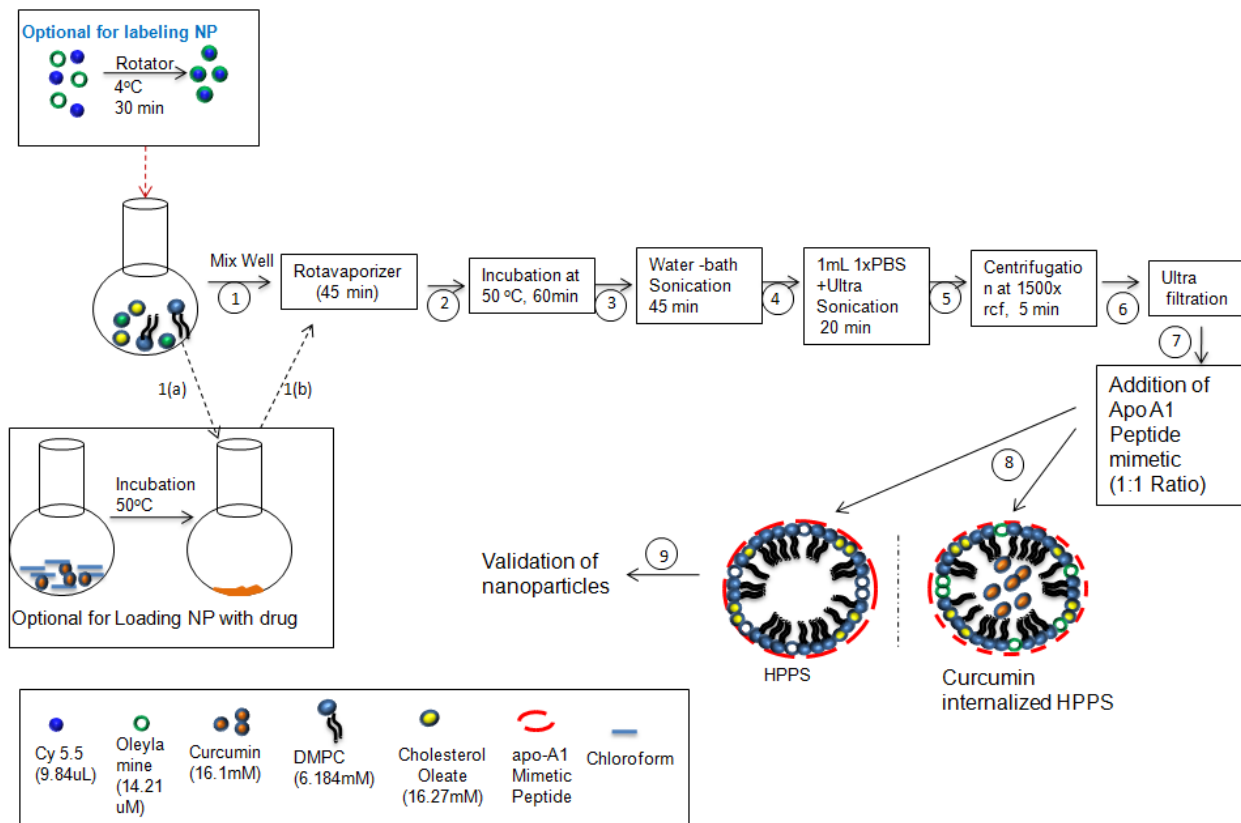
Optional for labeling NP

Rotator
4ºC
30 min

Mix Well
1
Rotavaporizer (45 min)
2
Incubation at 50 ºC, 60min
3
Water -bath Sonication 45 min
4
1mL 1xPBS +Ultra Sonication 20 min
5
Centrifugation at 1500x rcf, 5 min
6
Ultra filtration
7
Addition of Apo A1 Peptide mimetic (1:1 Ratio)
8

1(a)
1(b)

Incubation
50ºC

Optional for Loading NP with drug

9
Validation of nanoparticles

HPPS

Curcumin internalized HPPS

Cy 5.5 (9.84uL)
Oleylamine (14.21 uM)
Curcumin (16.1mM)
DMPC (6.184mM)
Cholesterol Oleate (16.27mM)
apo-A1 Mimetic Peptide
Chloroform